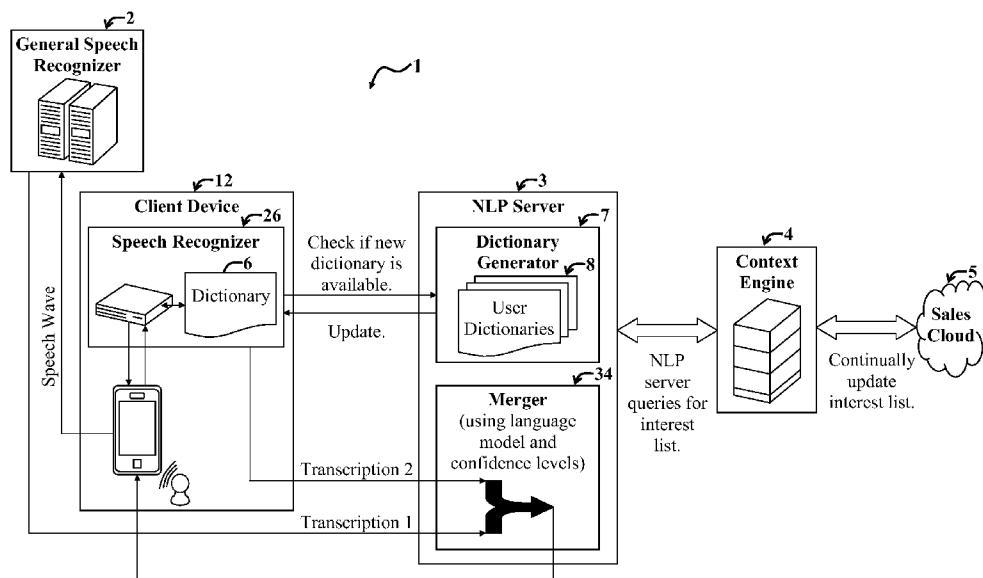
2
General Speech Recognizer

1

12
Client Device

26
Speech Recognizer

6
Dictionary

Speech Wave

3
NLP Server

7
Dictionary Generator

8
User Dictionaries

Check if new dictionary is available.

Update.

4
Context Engine

5
Sales Cloud

NLP server queries for interest list.

Continually update interest list.

34
Merger
(using language model and confidence levels)

Transcription 2

Transcription 1